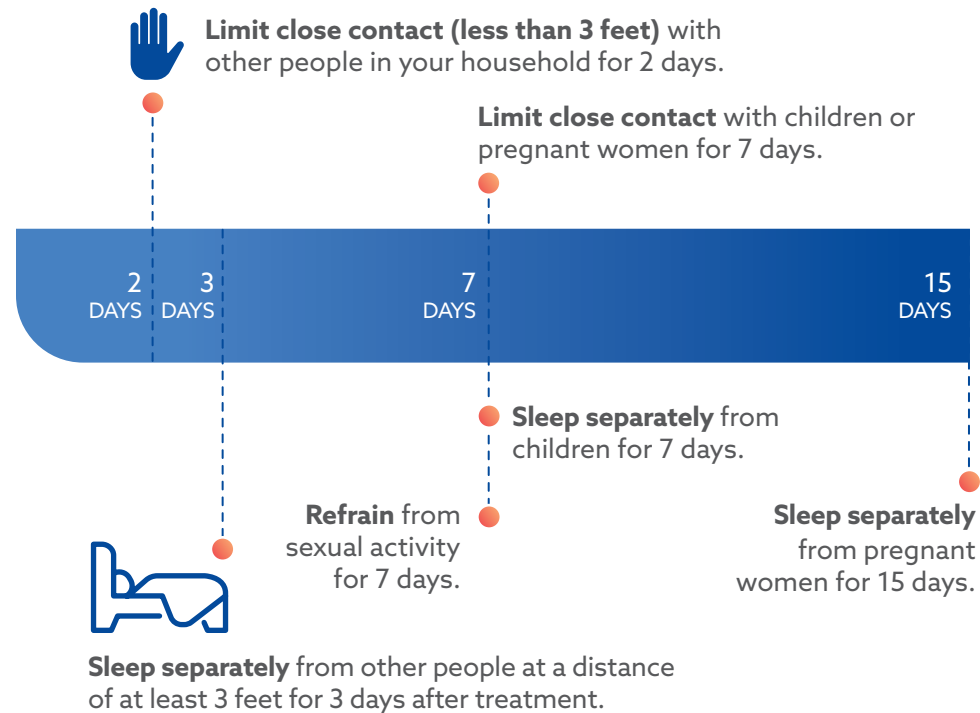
**Limit close contact (less than 3 feet)** with other people in your household for 2 days.

**Limit close contact** with children or pregnant women for 7 days.

2 DAYS 3 DAYS 7 DAYS 15 DAYS

**Sleep separately** from children for 7 days.

**Refrain** from sexual activity for 7 days.

**Sleep separately** from pregnant women for 15 days.

**Sleep separately** from other people at a distance of at least 3 feet for 3 days after treatment.